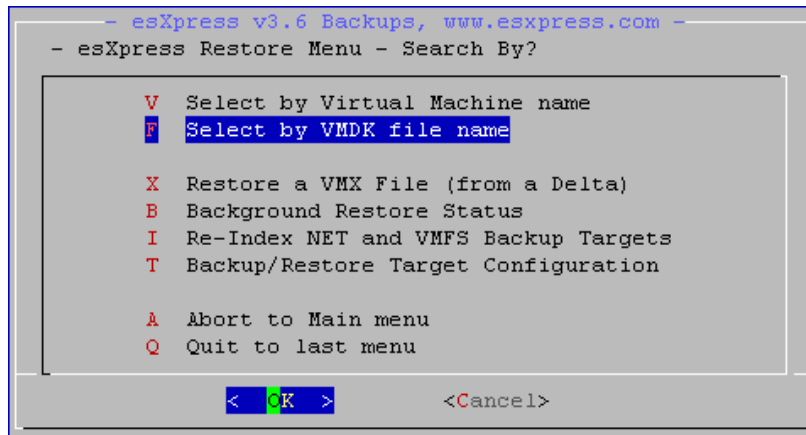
- esXpress v3.6 Backups, www.esxpress.com -
- esXpress Restore Menu - Search By?

V Select by Virtual Machine name
F Select by VMDK file name

X Restore a VMX File (from a Delta)
B Background Restore Status
I Re-Index NET and VMFS Backup Targets
T Backup/Restore Target Configuration

A Abort to Main menu
Q Quit to last menu

< OK > <Cancel>